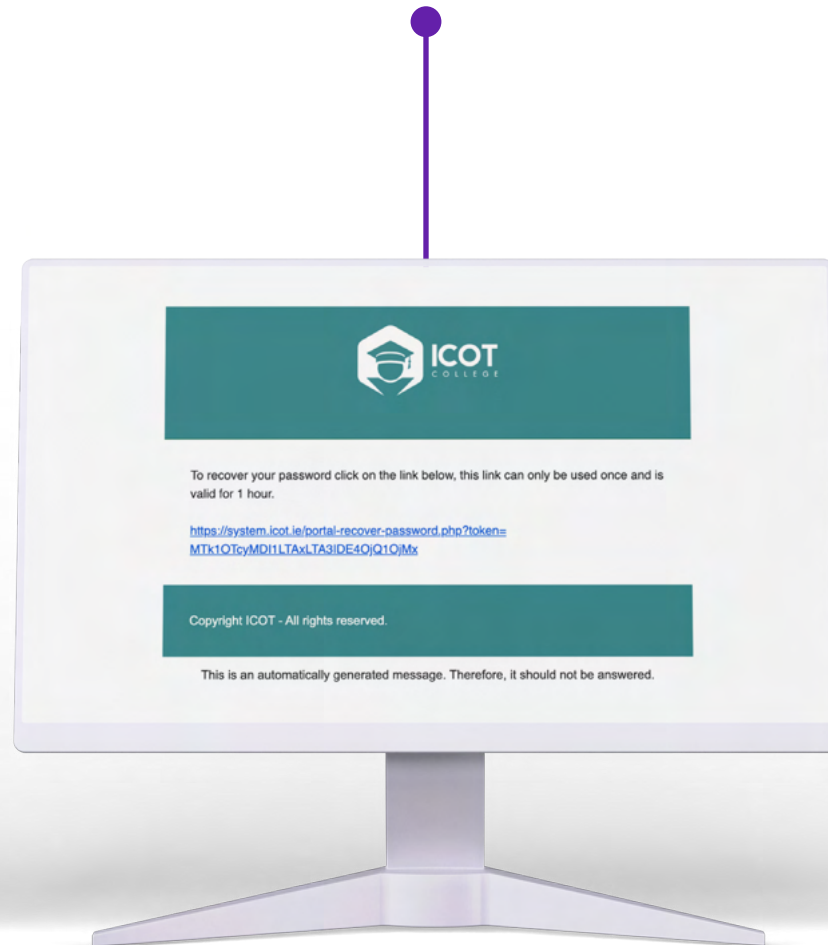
ICOT
COLLEGE

To recover your password click on the link below, this link can only be used once and is valid for 1 hour.

https://system.icot.ie/portal-recover-password.php?token=MTk1OTcyMDI1LTAxLTA3IDE4OjQ1OjMx

Copyright ICOT - All rights reserved.

This is an automatically generated message. Therefore, it should not be answered.